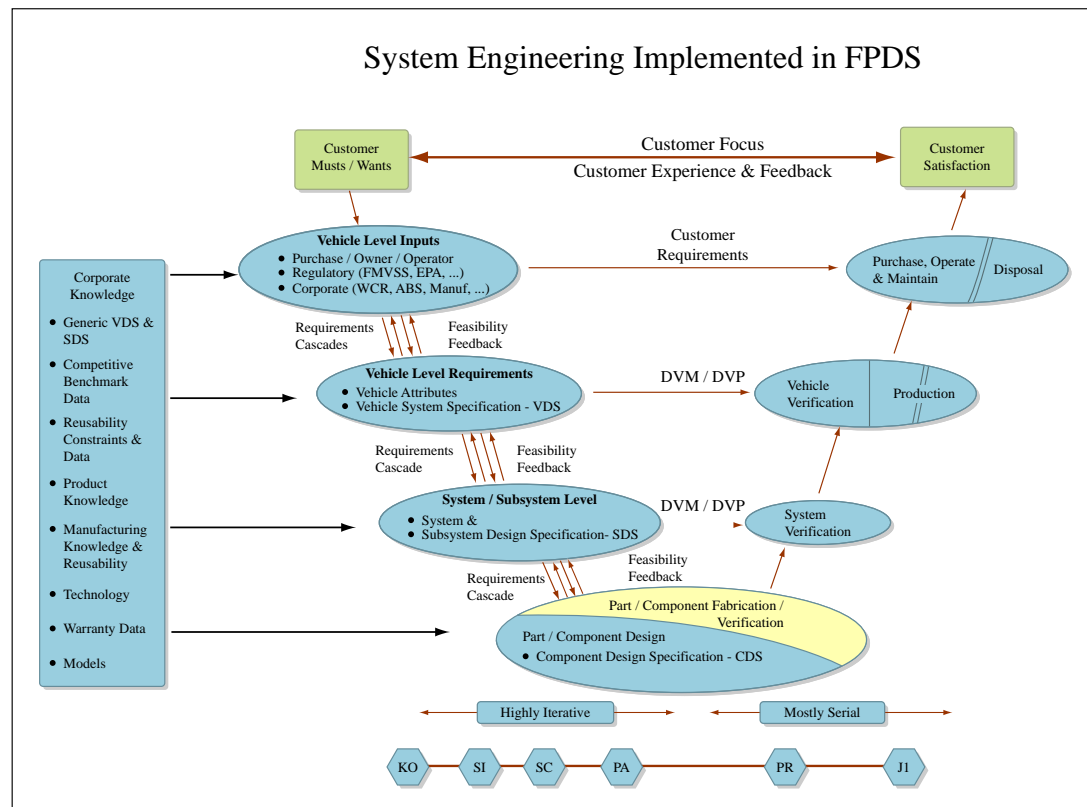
System Engineering Implemented in FPDS

Customer Musts / Wants

Customer Focus

Customer Experience & Feedback

Customer Satisfaction

Vehicle Level Inputs
• Purchase / Owner / Operator
• Regulatory (FMVSS, EPA, ...)
• Corporate (WCR, ABS, Manuf, ...)

Customer Requirements

Purchase, Operate & Maintain

Disposal

Corporate Knowledge
• Generic VDS & SDS
• Competitive Benchmark Data
• Reusability Constraints & Data
• Product Knowledge
• Manufacturing Knowledge & Reusability
• Technology
• Warranty Data
• Models

Requirements Cascades

Feasibility Feedback

Vehicle Level Requirements
• Vehicle Attributes
• Vehicle System Specification - VDS

DVM / DVP

Vehicle Verification

Production

Requirements Cascade

Feasibility Feedback

System / Subsystem Level
• System &
• Subsystem Design Specification- SDS

DVM / DVP

System Verification

Feasibility Feedback

Requirements Cascade

Part / Component Fabrication / Verification

Part / Component Design
• Component Design Specification - CDS

Highly Iterative

Mostly Serial

KO

SI

SC

PA

PR

J1